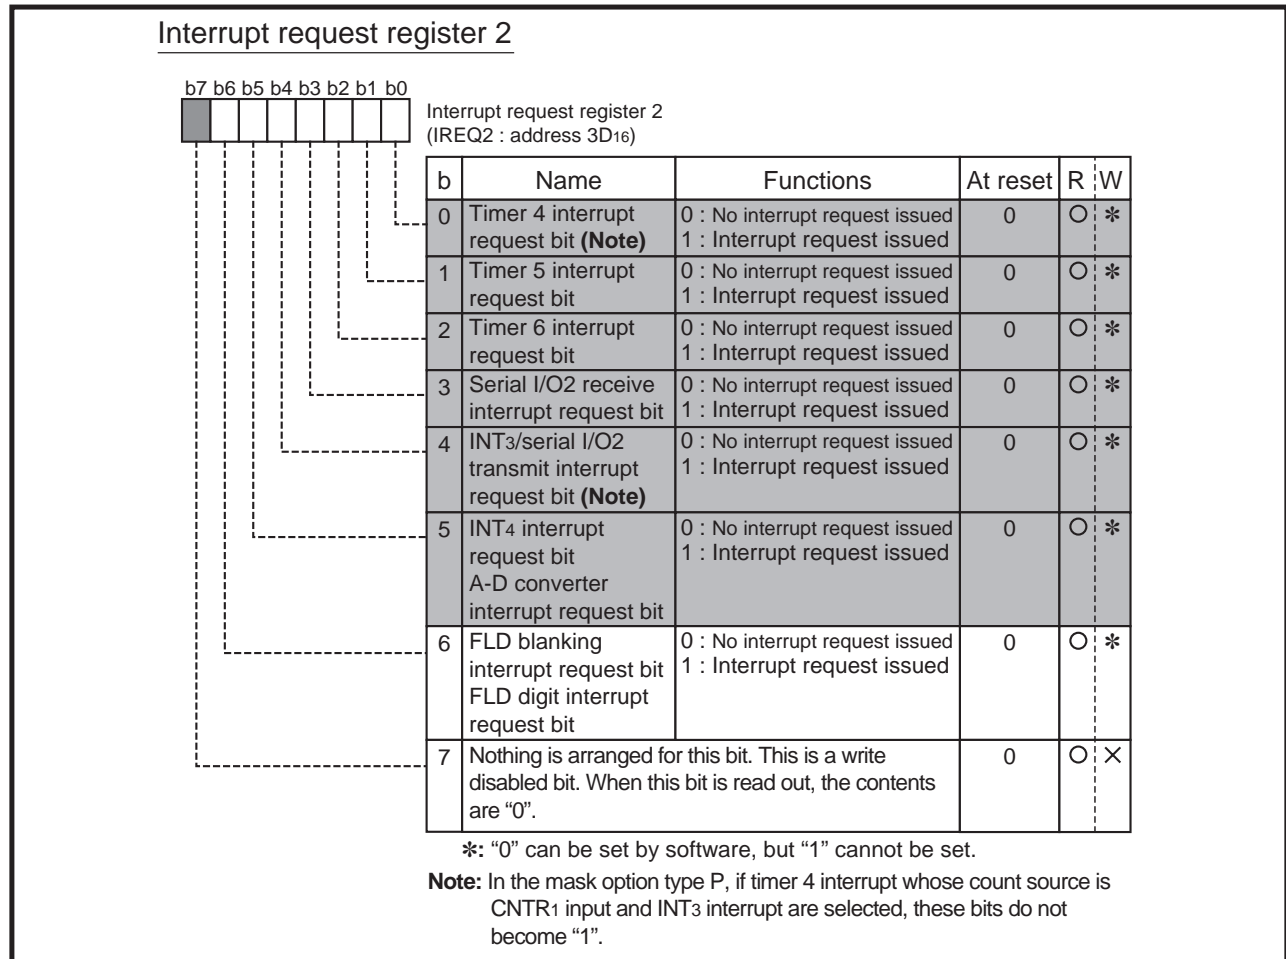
Interrupt request register 2

b7 b6 b5 b4 b3 b2 b1 b0

Interrupt request register 2
(IREQ2 : address $3D_{16}$)

| b | Name | Functions | At reset | R | W |
|---|---|---|---|---|---|
| 0 | Timer 4 interrupt request bit **(Note)** | 0 : No interrupt request issued<br>1 : Interrupt request issued | 0 | O | ✻ |
| 1 | Timer 5 interrupt request bit | 0 : No interrupt request issued<br>1 : Interrupt request issued | 0 | O | ✻ |
| 2 | Timer 6 interrupt request bit | 0 : No interrupt request issued<br>1 : Interrupt request issued | 0 | O | ✻ |
| 3 | Serial I/O2 receive interrupt request bit | 0 : No interrupt request issued<br>1 : Interrupt request issued | 0 | O | ✻ |
| 4 | $INT_3$/serial I/O2 transmit interrupt request bit **(Note)** | 0 : No interrupt request issued<br>1 : Interrupt request issued | 0 | O | ✻ |
| 5 | $INT_4$ interrupt request bit<br>A-D converter interrupt request bit | 0 : No interrupt request issued<br>1 : Interrupt request issued | 0 | O | ✻ |
| 6 | FLD blanking interrupt request bit<br>FLD digit interrupt request bit | 0 : No interrupt request issued<br>1 : Interrupt request issued | 0 | O | ✻ |
| 7 | Nothing is arranged for this bit. This is a write disabled bit. When this bit is read out, the contents are "0". | | 0 | O | × |

✻: "0" can be set by software, but "1" cannot be set.

**Note:** In the mask option type P, if timer 4 interrupt whose count source is $CNTR_1$ input and $INT_3$ interrupt are selected, these bits do not become "1".